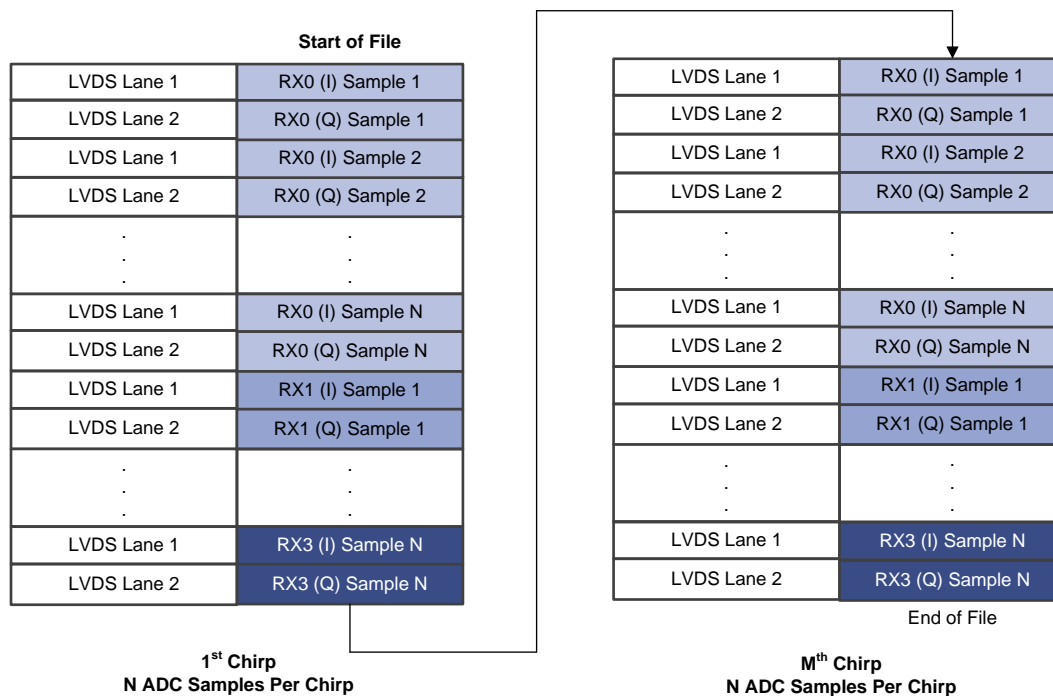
Start of File

| LVDS Lane 1 | RX0 (I) Sample 1 |
|---|---|
| LVDS Lane 2 | RX0 (Q) Sample 1 |
| LVDS Lane 1 | RX0 (I) Sample 2 |
| LVDS Lane 2 | RX0 (Q) Sample 2 |
| . . . | . . . |
| LVDS Lane 1 | RX0 (I) Sample N |
| LVDS Lane 2 | RX0 (Q) Sample N |
| LVDS Lane 1 | RX1 (I) Sample 1 |
| LVDS Lane 2 | RX1 (Q) Sample 1 |
| . . . | . . . |
| LVDS Lane 1 | RX3 (I) Sample N |
| LVDS Lane 2 | RX3 (Q) Sample N |

1$^{st}$ Chirp
N ADC Samples Per Chirp

| LVDS Lane 1 | RX0 (I) Sample 1 |
|---|---|
| LVDS Lane 2 | RX0 (Q) Sample 1 |
| LVDS Lane 1 | RX0 (I) Sample 2 |
| LVDS Lane 2 | RX0 (Q) Sample 2 |
| . . . | . . . |
| LVDS Lane 1 | RX0 (I) Sample N |
| LVDS Lane 2 | RX0 (Q) Sample N |
| LVDS Lane 1 | RX1 (I) Sample 1 |
| LVDS Lane 2 | RX1 (Q) Sample 1 |
| . . . | . . . |
| LVDS Lane 1 | RX3 (I) Sample N |
| LVDS Lane 2 | RX3 (Q) Sample N |

End of File

M$^{th}$ Chirp
N ADC Samples Per Chirp